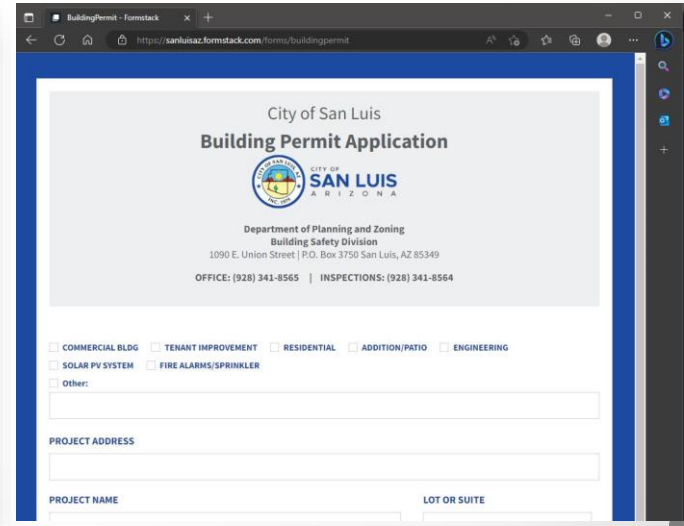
BuildingPermit - Formstack

https://sanluisaz.formstack.com/forms/buildingpermit

City of San Luis

Building Permit Application

CITY OF SAN LUIS ARIZONA

Department of Planning and Zoning
Building Safety Division
1090 E. Union Street | P.O. Box 3750 San Luis, AZ 85349

OFFICE: (928) 341-8565 | INSPECTIONS: (928) 341-8564

COMMERCIAL BLDG
TENANT IMPROVEMENT
RESIDENTIAL
ADDITION/PATIO
ENGINEERING
SOLAR PV SYSTEM
FIRE ALARMS/SPRINKLER
Other:

PROJECT ADDRESS

PROJECT NAME

LOT OR SUITE